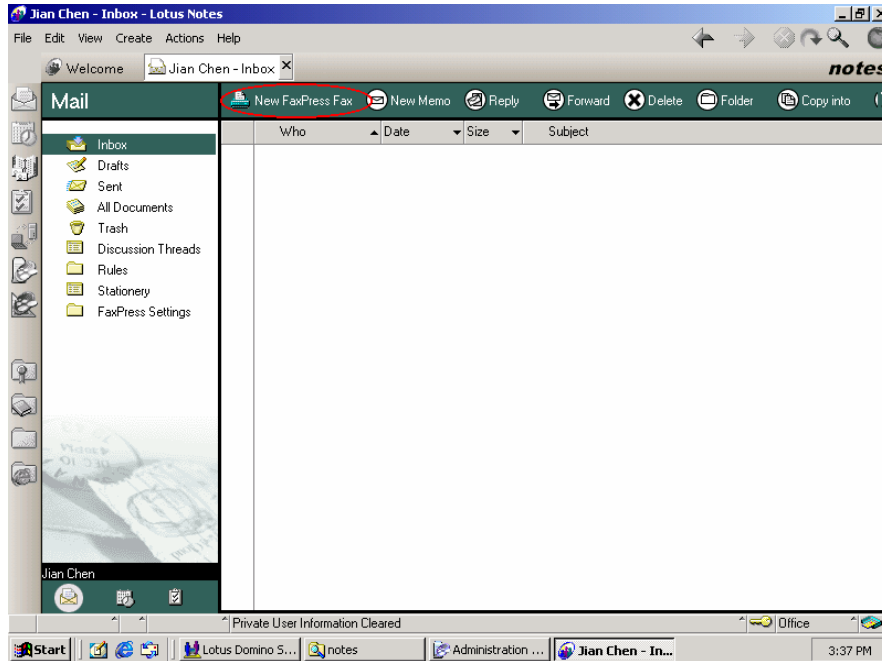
Jian Chen - Inbox - Lotus Notes

File Edit View Create Actions Help

Welcome Jian Chen - Inbox

notes

Mail

New FaxPress Fax New Memo Reply Forward Delete Folder Copy into

Who Date Size Subject

Inbox
Drafts
Sent
All Documents
Trash
Discussion Threads
Rules
Stationery
FaxPress Settings

Jian Chen

Private User Information Cleared

Office

Start Lotus Domino S... notes Administration ... Jian Chen - In... 3:37 PM